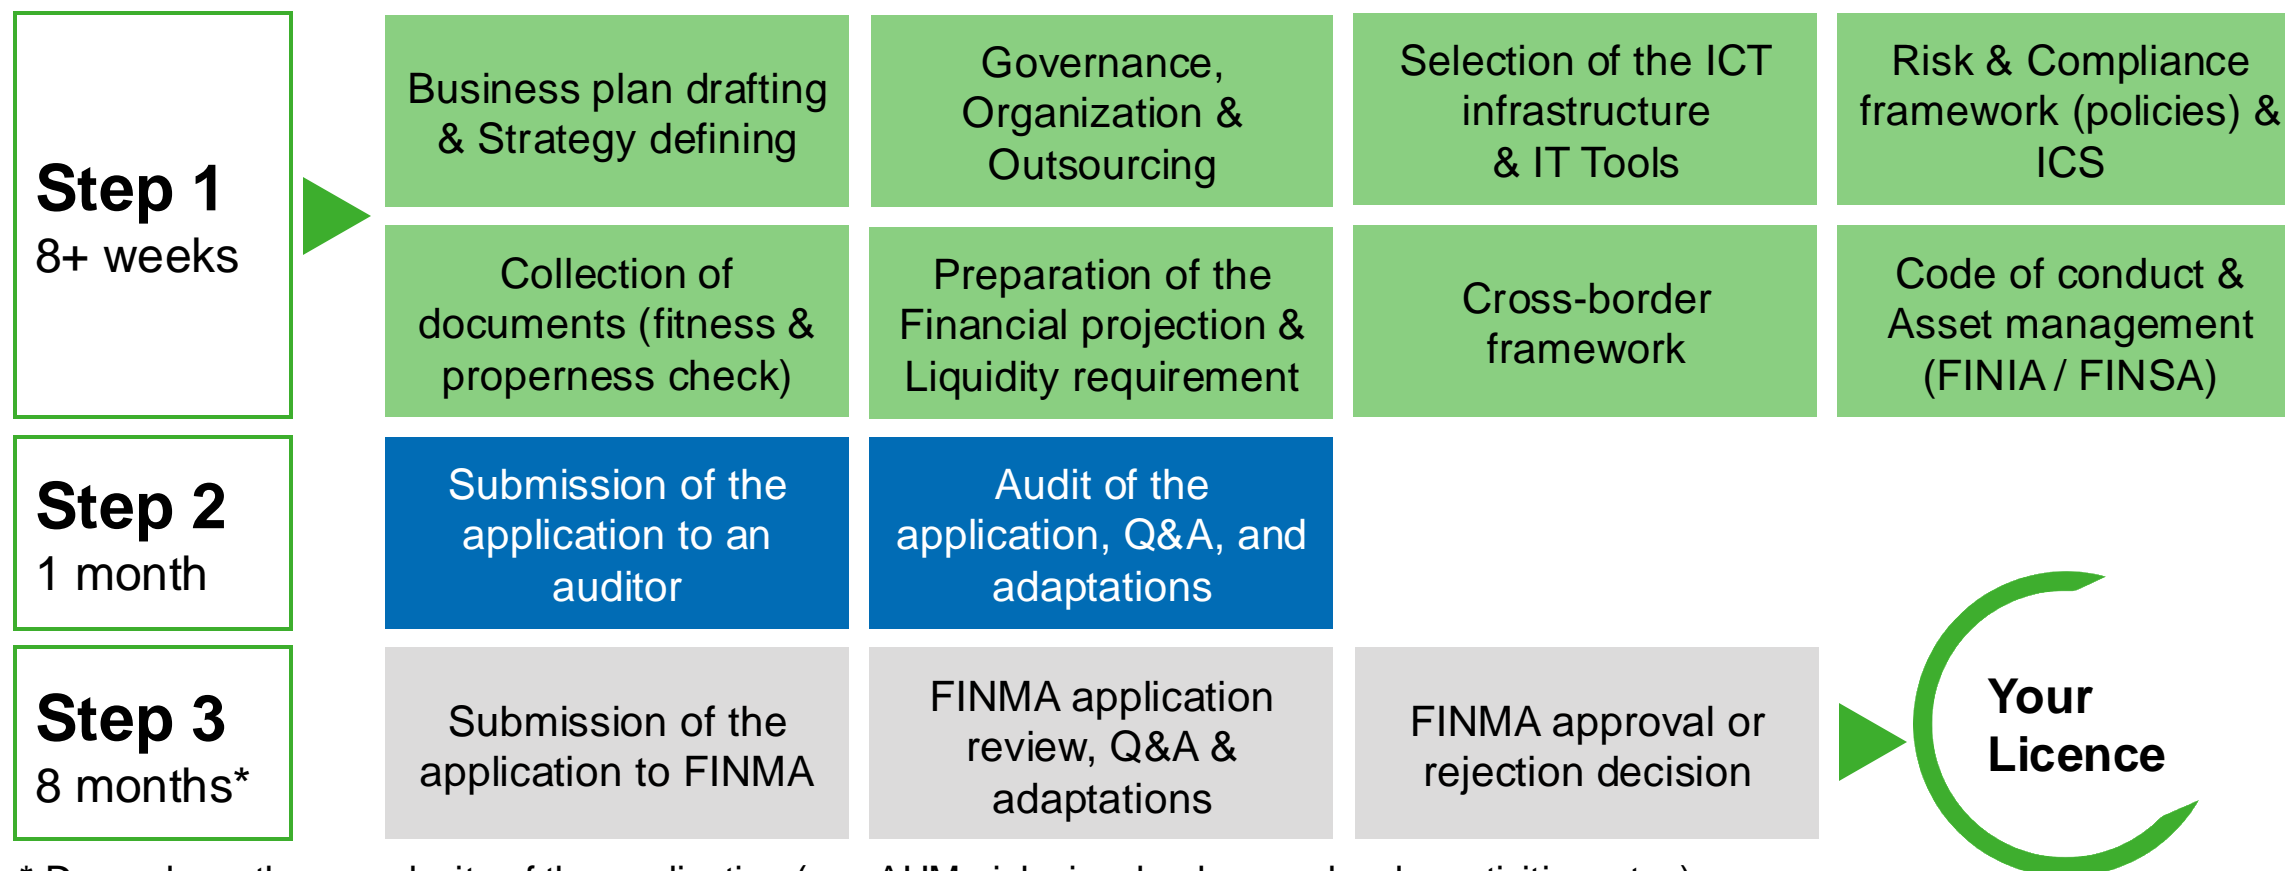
Step 1
8+ weeks

Business plan drafting & Strategy defining

Governance, Organization & Outsourcing

Selection of the ICT infrastructure & IT Tools

Risk & Compliance framework (policies) & ICS

Collection of documents (fitness & properness check)

Preparation of the Financial projection & Liquidity requirement

Cross-border framework

Code of conduct & Asset management (FINIA / FINSA)

Step 2
1 month

Submission of the application to an auditor

Audit of the application, Q&A, and adaptations

Step 3
8 months*

Submission of the application to FINMA

FINMA application review, Q&A & adaptations

FINMA approval or rejection decision

Your Licence

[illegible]